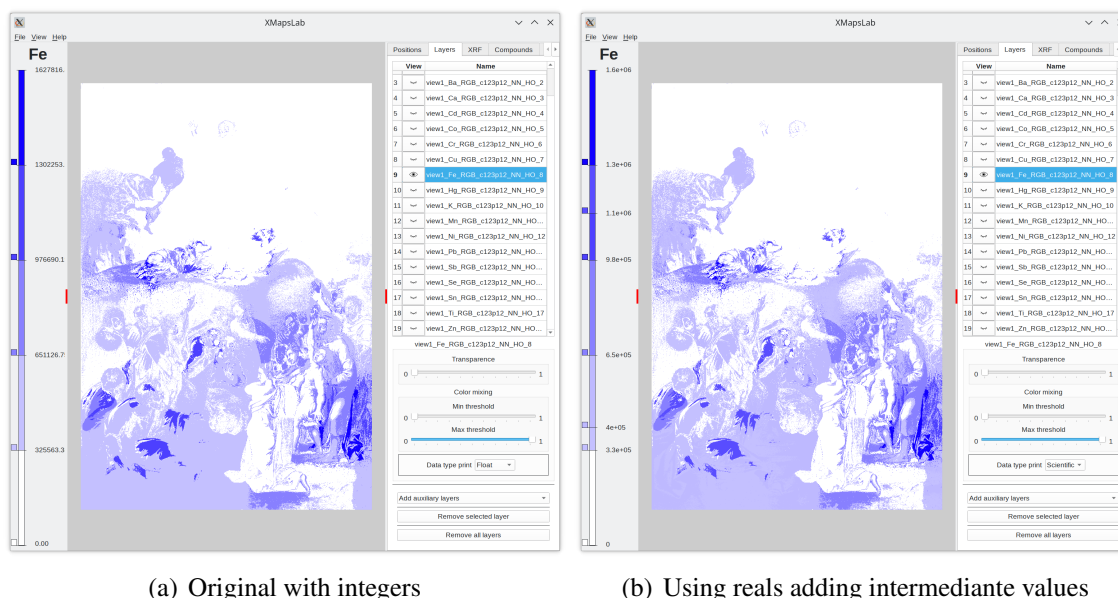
XMapsLab

File View Help

Fe

1627816.

1302253.

976690.1

651126.7

325563.3

0.00

| | View | Name |
|---|---|---|
| 3 | | view1_Ba_RGB_c123p12_NN_HO_2 |
| 4 | | view1_Ca_RGB_c123p12_NN_HO_3 |
| 5 | | view1_Cd_RGB_c123p12_NN_HO_4 |
| 6 | | view1_Co_RGB_c123p12_NN_HO_5 |
| 7 | | view1_Cr_RGB_c123p12_NN_HO_6 |
| 8 | | view1_Cu_RGB_c123p12_NN_HO_7 |
| 9 | | view1_Fe_RGB_c123p12_NN_HO_8 |
| 10 | | view1_Hg_RGB_c123p12_NN_HO_9 |
| 11 | | view1_K_RGB_c123p12_NN_HO_10 |
| 12 | | view1_Mn_RGB_c123p12_NN_HO... |
| 13 | | view1_Ni_RGB_c123p12_NN_HO_12 |
| 14 | | view1_Pb_RGB_c123p12_NN_HO... |
| 15 | | view1_Sb_RGB_c123p12_NN_HO... |
| 16 | | view1_Se_RGB_c123p12_NN_HO... |
| 17 | | view1_Sn_RGB_c123p12_NN_HO... |
| 18 | | view1_Ti_RGB_c123p12_NN_HO_17 |
| 19 | | view1_Zn_RGB_c123p12_NN_HO... |

Positions Layers XRF Compounds

view1_Fe_RGB_c123p12_NN_HO_8

Transparence

0 1

Color mixing

Min threshold

0 1

Max threshold

0 1

Data type print Float

Add auxiliary layers

Remove selected layer

Remove all layers

XMapsLab

File View Help

Fe

1.6e+06

1.3e+06

1.1e+06

9.8e+05

6.5e+05

4e+05

3.3e+05

0

| | View | Name |
|---|---|---|
| 3 | | view1_Ba_RGB_c123p12_NN_HO_2 |
| 4 | | view1_Ca_RGB_c123p12_NN_HO_3 |
| 5 | | view1_Cd_RGB_c123p12_NN_HO_4 |
| 6 | | view1_Co_RGB_c123p12_NN_HO_5 |
| 7 | | view1_Cr_RGB_c123p12_NN_HO_6 |
| 8 | | view1_Cu_RGB_c123p12_NN_HO_7 |
| 9 | | view1_Fe_RGB_c123p12_NN_HO_8 |
| 10 | | view1_Hg_RGB_c123p12_NN_HO_9 |
| 11 | | view1_K_RGB_c123p12_NN_HO_10 |
| 12 | | view1_Mn_RGB_c123p12_NN_HO... |
| 13 | | view1_Ni_RGB_c123p12_NN_HO_12 |
| 14 | | view1_Pb_RGB_c123p12_NN_HO... |
| 15 | | view1_Sb_RGB_c123p12_NN_HO... |
| 16 | | view1_Se_RGB_c123p12_NN_HO... |
| 17 | | view1_Sn_RGB_c123p12_NN_HO... |
| 18 | | view1_Ti_RGB_c123p12_NN_HO_17 |
| 19 | | view1_Zn_RGB_c123p12_NN_HO... |

Positions Layers XRF Compounds

view1_Fe_RGB_c123p12_NN_HO_8

Transparence

0 1

Color mixing

Min threshold

0 1

Max threshold

0 1

Data type print Scientific

Add auxiliary layers

Remove selected layer

Remove all layers

(a) Original with integers

(b) Using reals adding intermediante values